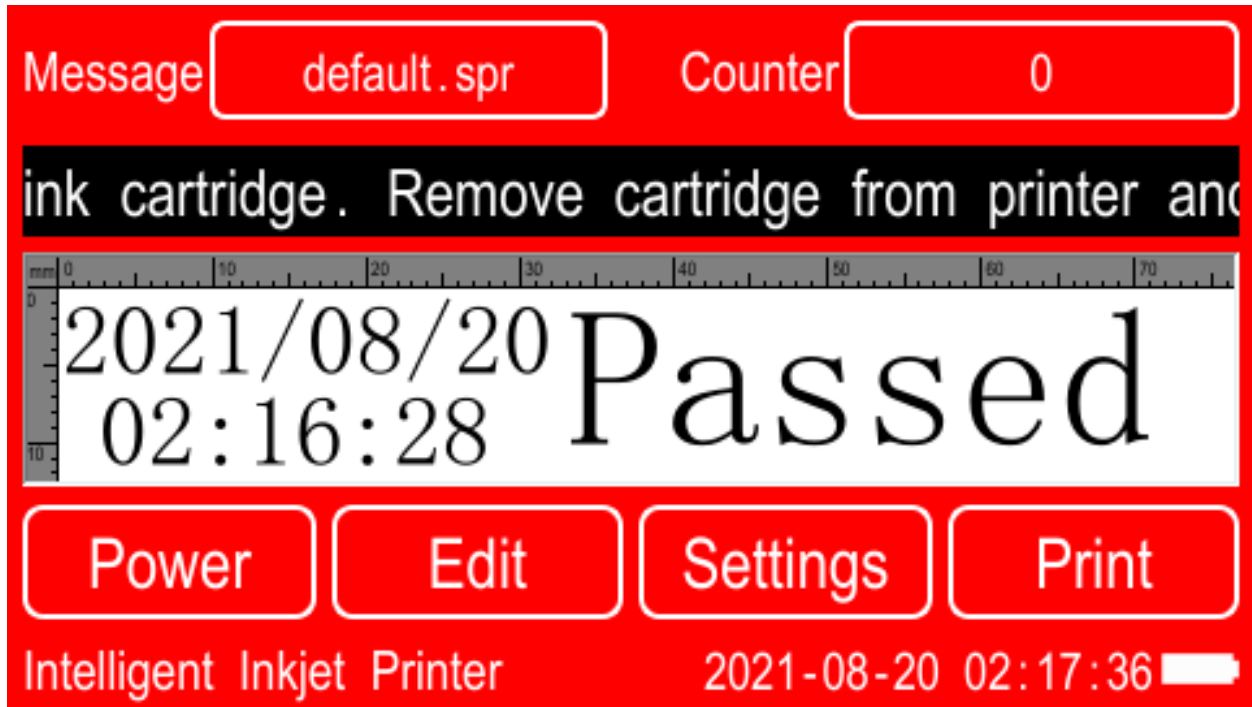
Message default.spr Counter 0

ink cartridge. Remove cartridge from printer and

mm 0 10 20 30 40 50 60 70
0
10

2021/08/20
02:16:28
Passed

Power Edit Settings Print

Intelligent Inkjet Printer 2021-08-20 02:17:36